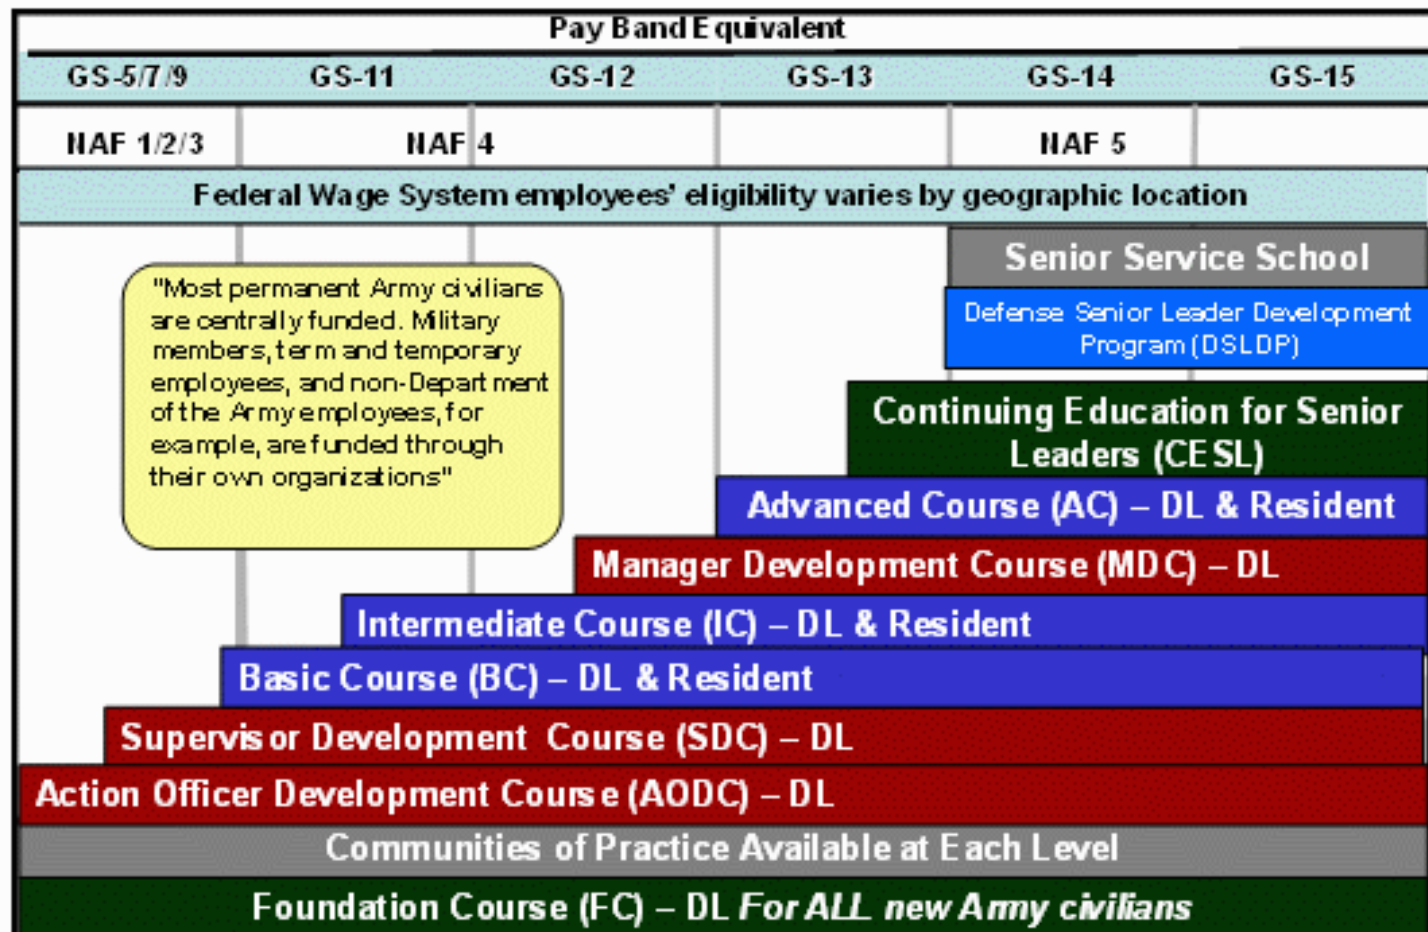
Pay Band Equivalent

| GS-5/7/9 | GS-11 | GS-12 | GS-13 | GS-14 | GS-15 |
|---|---|---|---|---|---|
| NAF 1/2/3 | NAF 4 | | | NAF 5 | |

Federal Wage System employees' eligibility varies by geographic location

"Most permanent Army civilians are centrally funded. Military members, term and temporary employees, and non-Department of the Army employees, for example, are funded through their own organizations"

Senior Service School

Defense Senior Leader Development Program (DSLDP)

Continuing Education for Senior Leaders (CESL)

Advanced Course (AC) – DL & Resident

Manager Development Course (MDC) – DL

Intermediate Course (IC) – DL & Resident

Basic Course (BC) – DL & Resident

Supervisor Development Course (SDC) – DL

Action Officer Development Course (AODC) – DL

Communities of Practice Available at Each Level

Foundation Course (FC) – DL For ALL new Army civilians